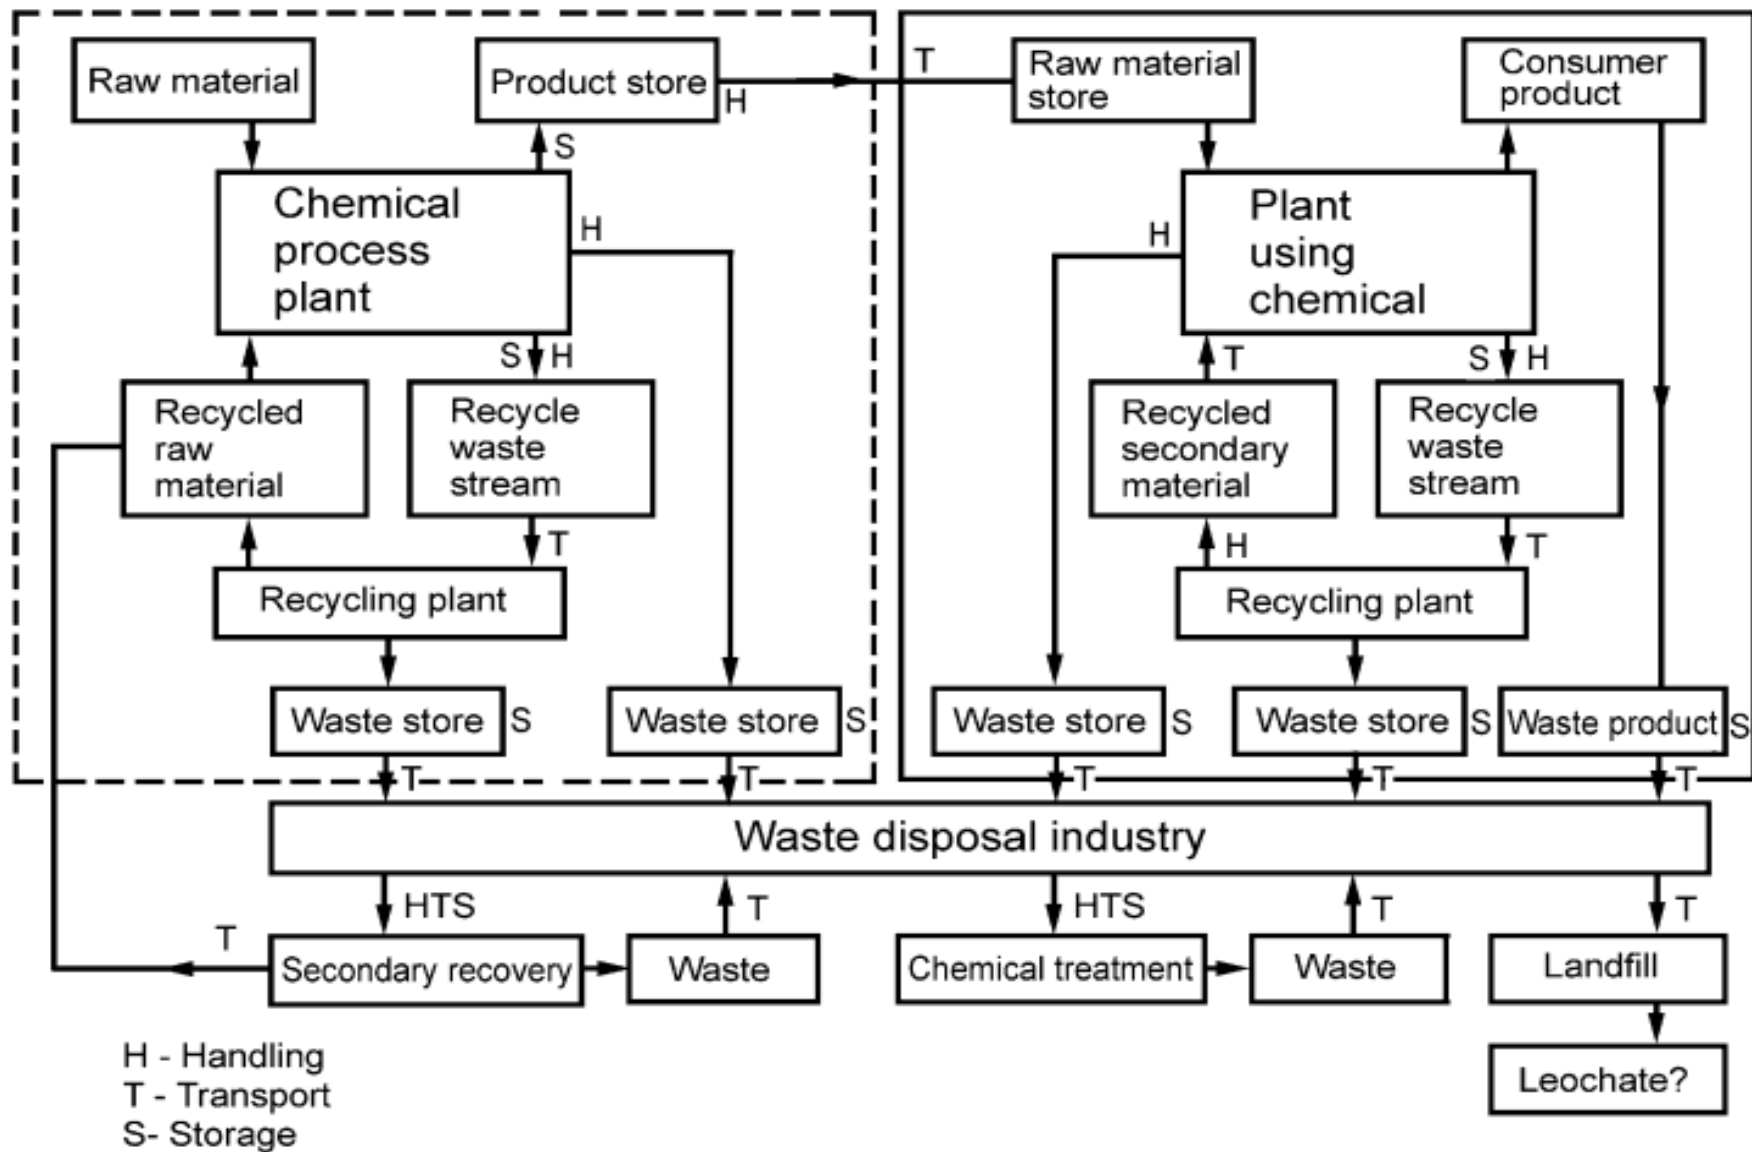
Raw material

Product store

H

T

Raw material store

Consumer product

S

Chemical process plant

H

H

Plant using chemical

S H

T

S H

Recycled raw material

Recycle waste stream

Recycled secondary material

Recycle waste stream

T

H

T

Recycling plant

Recycling plant

Waste store S

Waste store S

Waste store S

Waste store S

Waste product S

T

T

T

T

T

Waste disposal industry

HTS

T

HTS

T

T

T

Secondary recovery

Waste

Chemical treatment

Waste

Landfill

Leochate?

H - Handling
T - Transport
S- Storage